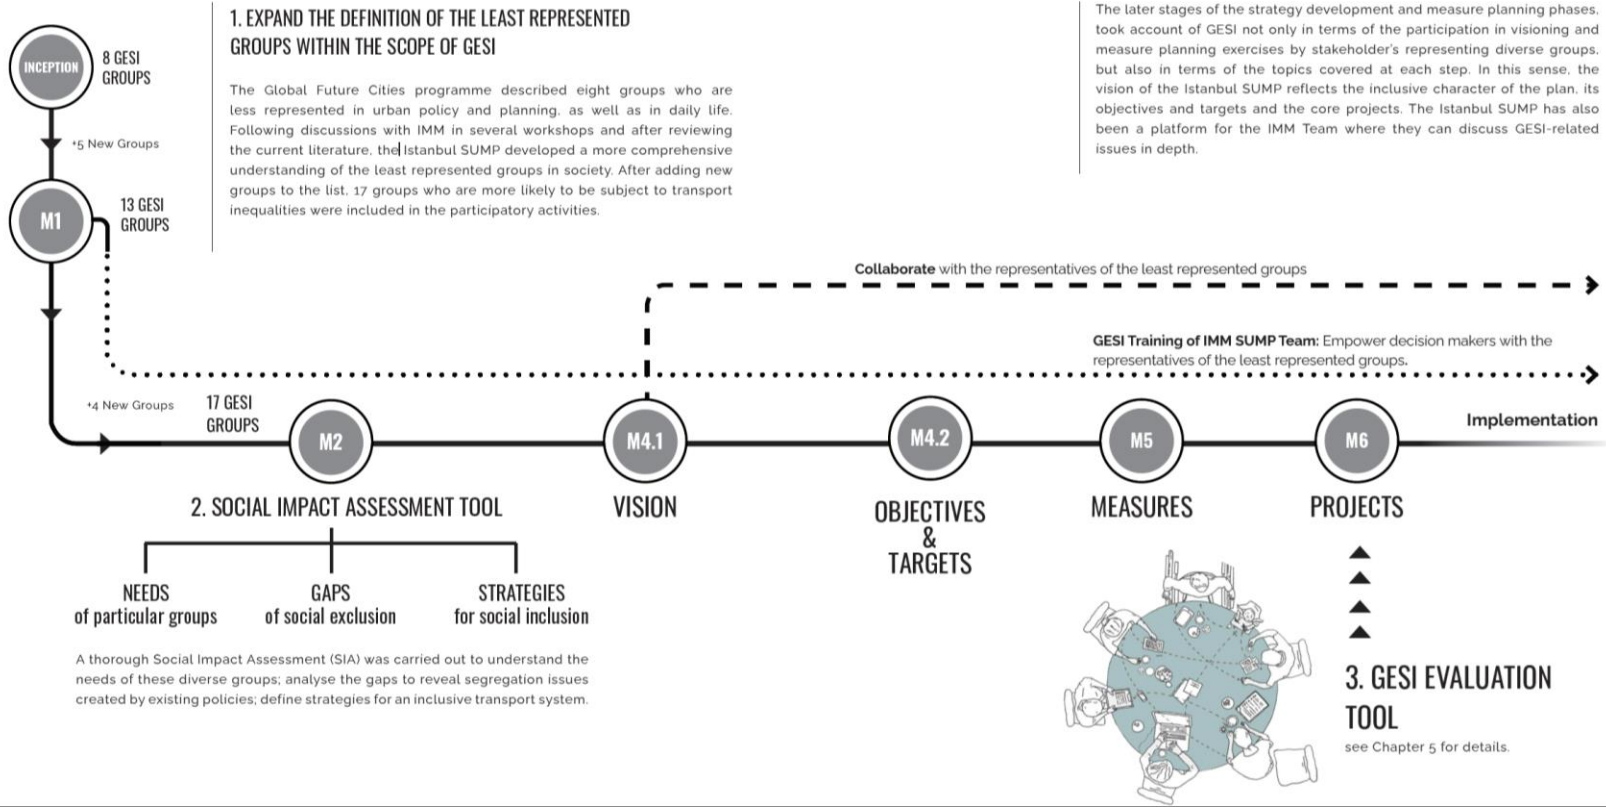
INCEPTION

8 GESI GROUPS

+5 New Groups

M1

13 GESI GROUPS

1. EXPAND THE DEFINITION OF THE LEAST REPRESENTED GROUPS WITHIN THE SCOPE OF GESI

The Global Future Cities programme described eight groups who are less represented in urban policy and planning, as well as in daily life. Following discussions with IMM in several workshops and after reviewing the current literature, the Istanbul SUMP developed a more comprehensive understanding of the least represented groups in society. After adding new groups to the list, 17 groups who are more likely to be subject to transport inequalities were included in the participatory activities.

The later stages of the strategy development and measure planning phases, took account of GESI not only in terms of the participation in visioning and measure planning exercises by stakeholder's representing diverse groups, but also in terms of the topics covered at each step. In this sense, the vision of the Istanbul SUMP reflects the inclusive character of the plan, its objectives and targets and the core projects. The Istanbul SUMP has also been a platform for the IMM Team where they can discuss GESI-related issues in depth.

Collaborate with the representatives of the least represented groups

GESI Training of IMM SUMP Team: Empower decision makers with the representatives of the least represented groups.

+4 New Groups

17 GESI GROUPS

M2

M4.1

M4.2

M5

M6

Implementation

2. SOCIAL IMPACT ASSESSMENT TOOL

VISION

OBJECTIVES & TARGETS

MEASURES

PROJECTS

NEEDS of particular groups

GAPS of social exclusion

STRATEGIES for social inclusion

A thorough Social Impact Assessment (SIA) was carried out to understand the needs of these diverse groups; analyse the gaps to reveal segregation issues created by existing policies; define strategies for an inclusive transport system.

3. GESI EVALUATION TOOL

see Chapter 5 for details.